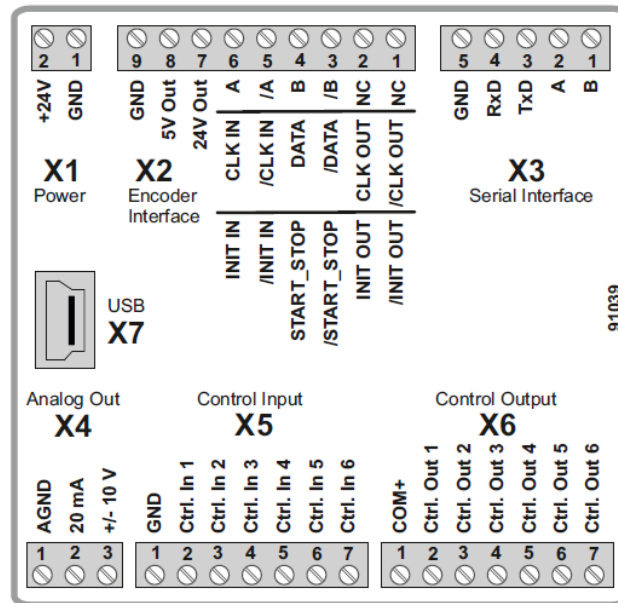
2 1
+24V GND
X1
Power

9 8 7 6 5 4 3 2 1
GND 5V Out 24V Out A /A B /B NC NC
CLK IN /CLK IN DATA /DATA CLK OUT /CLK OUT
INIT IN /INIT IN START_STOP /START_STOP INIT OUT /INIT OUT
X2
Encoder Interface

5 4 3 2 1
GND RxD TxD A B
X3
Serial Interface

USB
X7

91039

Analog Out
X4
AGND 20 mA +/- 10 V
1 2 3

Control Input
X5
GND Ctrl. In 1 Ctrl. In 2 Ctrl. In 3 Ctrl. In 4 Ctrl. In 5 Ctrl. In 6
1 2 3 4 5 6 7

Control Output
X6
COM+ Ctrl. Out 1 Ctrl. Out 2 Ctrl. Out 3 Ctrl. Out 4 Ctrl. Out 5 Ctrl. Out 6
1 2 3 4 5 6 7